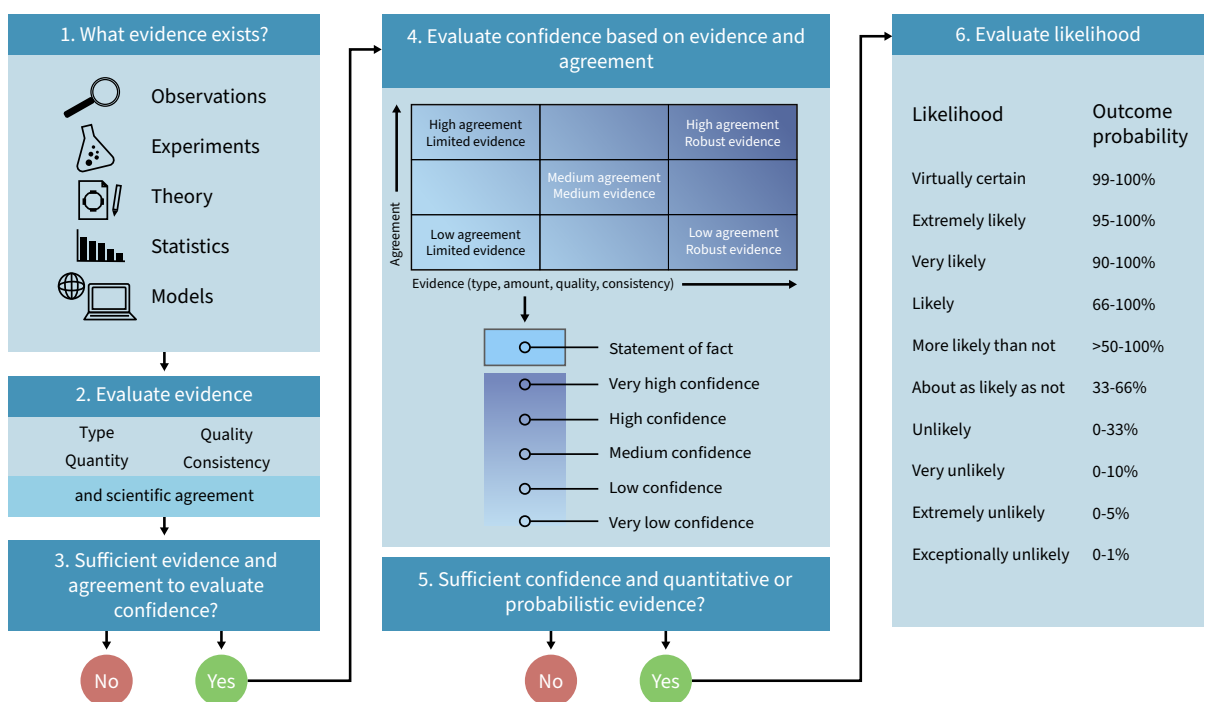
1. What evidence exists?

Observations

Experiments

Theory

Statistics

Models

2. Evaluate evidence

Type
Quality
Quantity
Consistency

and scientific agreement

3. Sufficient evidence and agreement to evaluate confidence?

No

Yes

4. Evaluate confidence based on evidence and agreement

| High agreement Limited evidence | | High agreement Robust evidence |
|---|---|---|
| | Medium agreement Medium evidence | |
| Low agreement Limited evidence | | Low agreement Robust evidence |

Agreement

Evidence (type, amount, quality, consistency)

Statement of fact
Very high confidence
High confidence
Medium confidence
Low confidence
Very low confidence

5. Sufficient confidence and quantitative or probabilistic evidence?

No

Yes

6. Evaluate likelihood

| Likelihood | Outcome probability |
|---|---|
| Virtually certain | 99-100% |
| Extremely likely | 95-100% |
| Very likely | 90-100% |
| Likely | 66-100% |
| More likely than not | >50-100% |
| About as likely as not | 33-66% |
| Unlikely | 0-33% |
| Very unlikely | 0-10% |
| Extremely unlikely | 0-5% |
| Exceptionally unlikely | 0-1% |